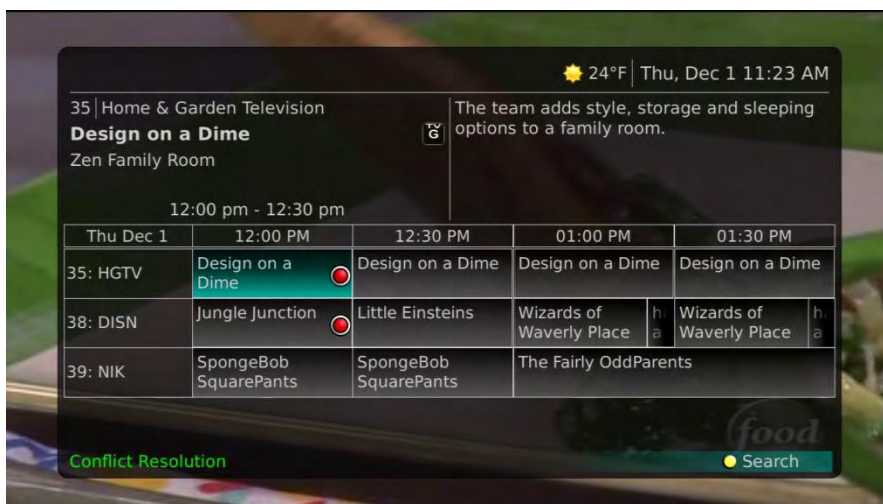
24°F | Thu, Dec 1 11:23 AM

35 | Home & Garden Television
Design on a Dime
Zen Family Room

12:00 pm - 12:30 pm

TV G

The team adds style, storage and sleeping options to a family room.

| Thu Dec 1 | 12:00 PM | 12:30 PM | 01:00 PM | 01:30 PM |
|---|---|---|---|---|
| 35: HGTV | Design on a Dime | Design on a Dime | Design on a Dime | Design on a Dime |
| 38: DISN | Jungle Junction | Little Einsteins | Wizards of Waverly Place ha | Wizards of Waverly Place ha |
| 39: NIK | SpongeBob SquarePants | SpongeBob SquarePants | The Fairly OddParents | |

food

Conflict Resolution

Search